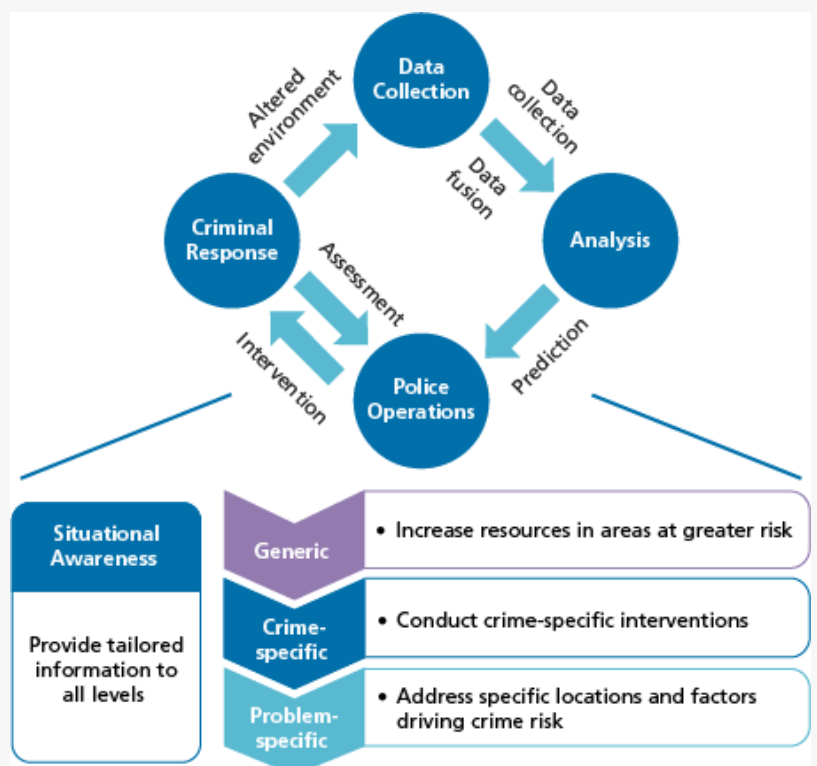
Data Collection

Data collection

Data fusion

Analysis

Prediction

Police Operations

Assessment

Intervention

Criminal Response

Altered environment

Situational Awareness

Provide tailored information to all levels

Generic

• Increase resources in areas at greater risk

Crime-specific

• Conduct crime-specific interventions

Problem-specific

• Address specific locations and factors driving crime risk